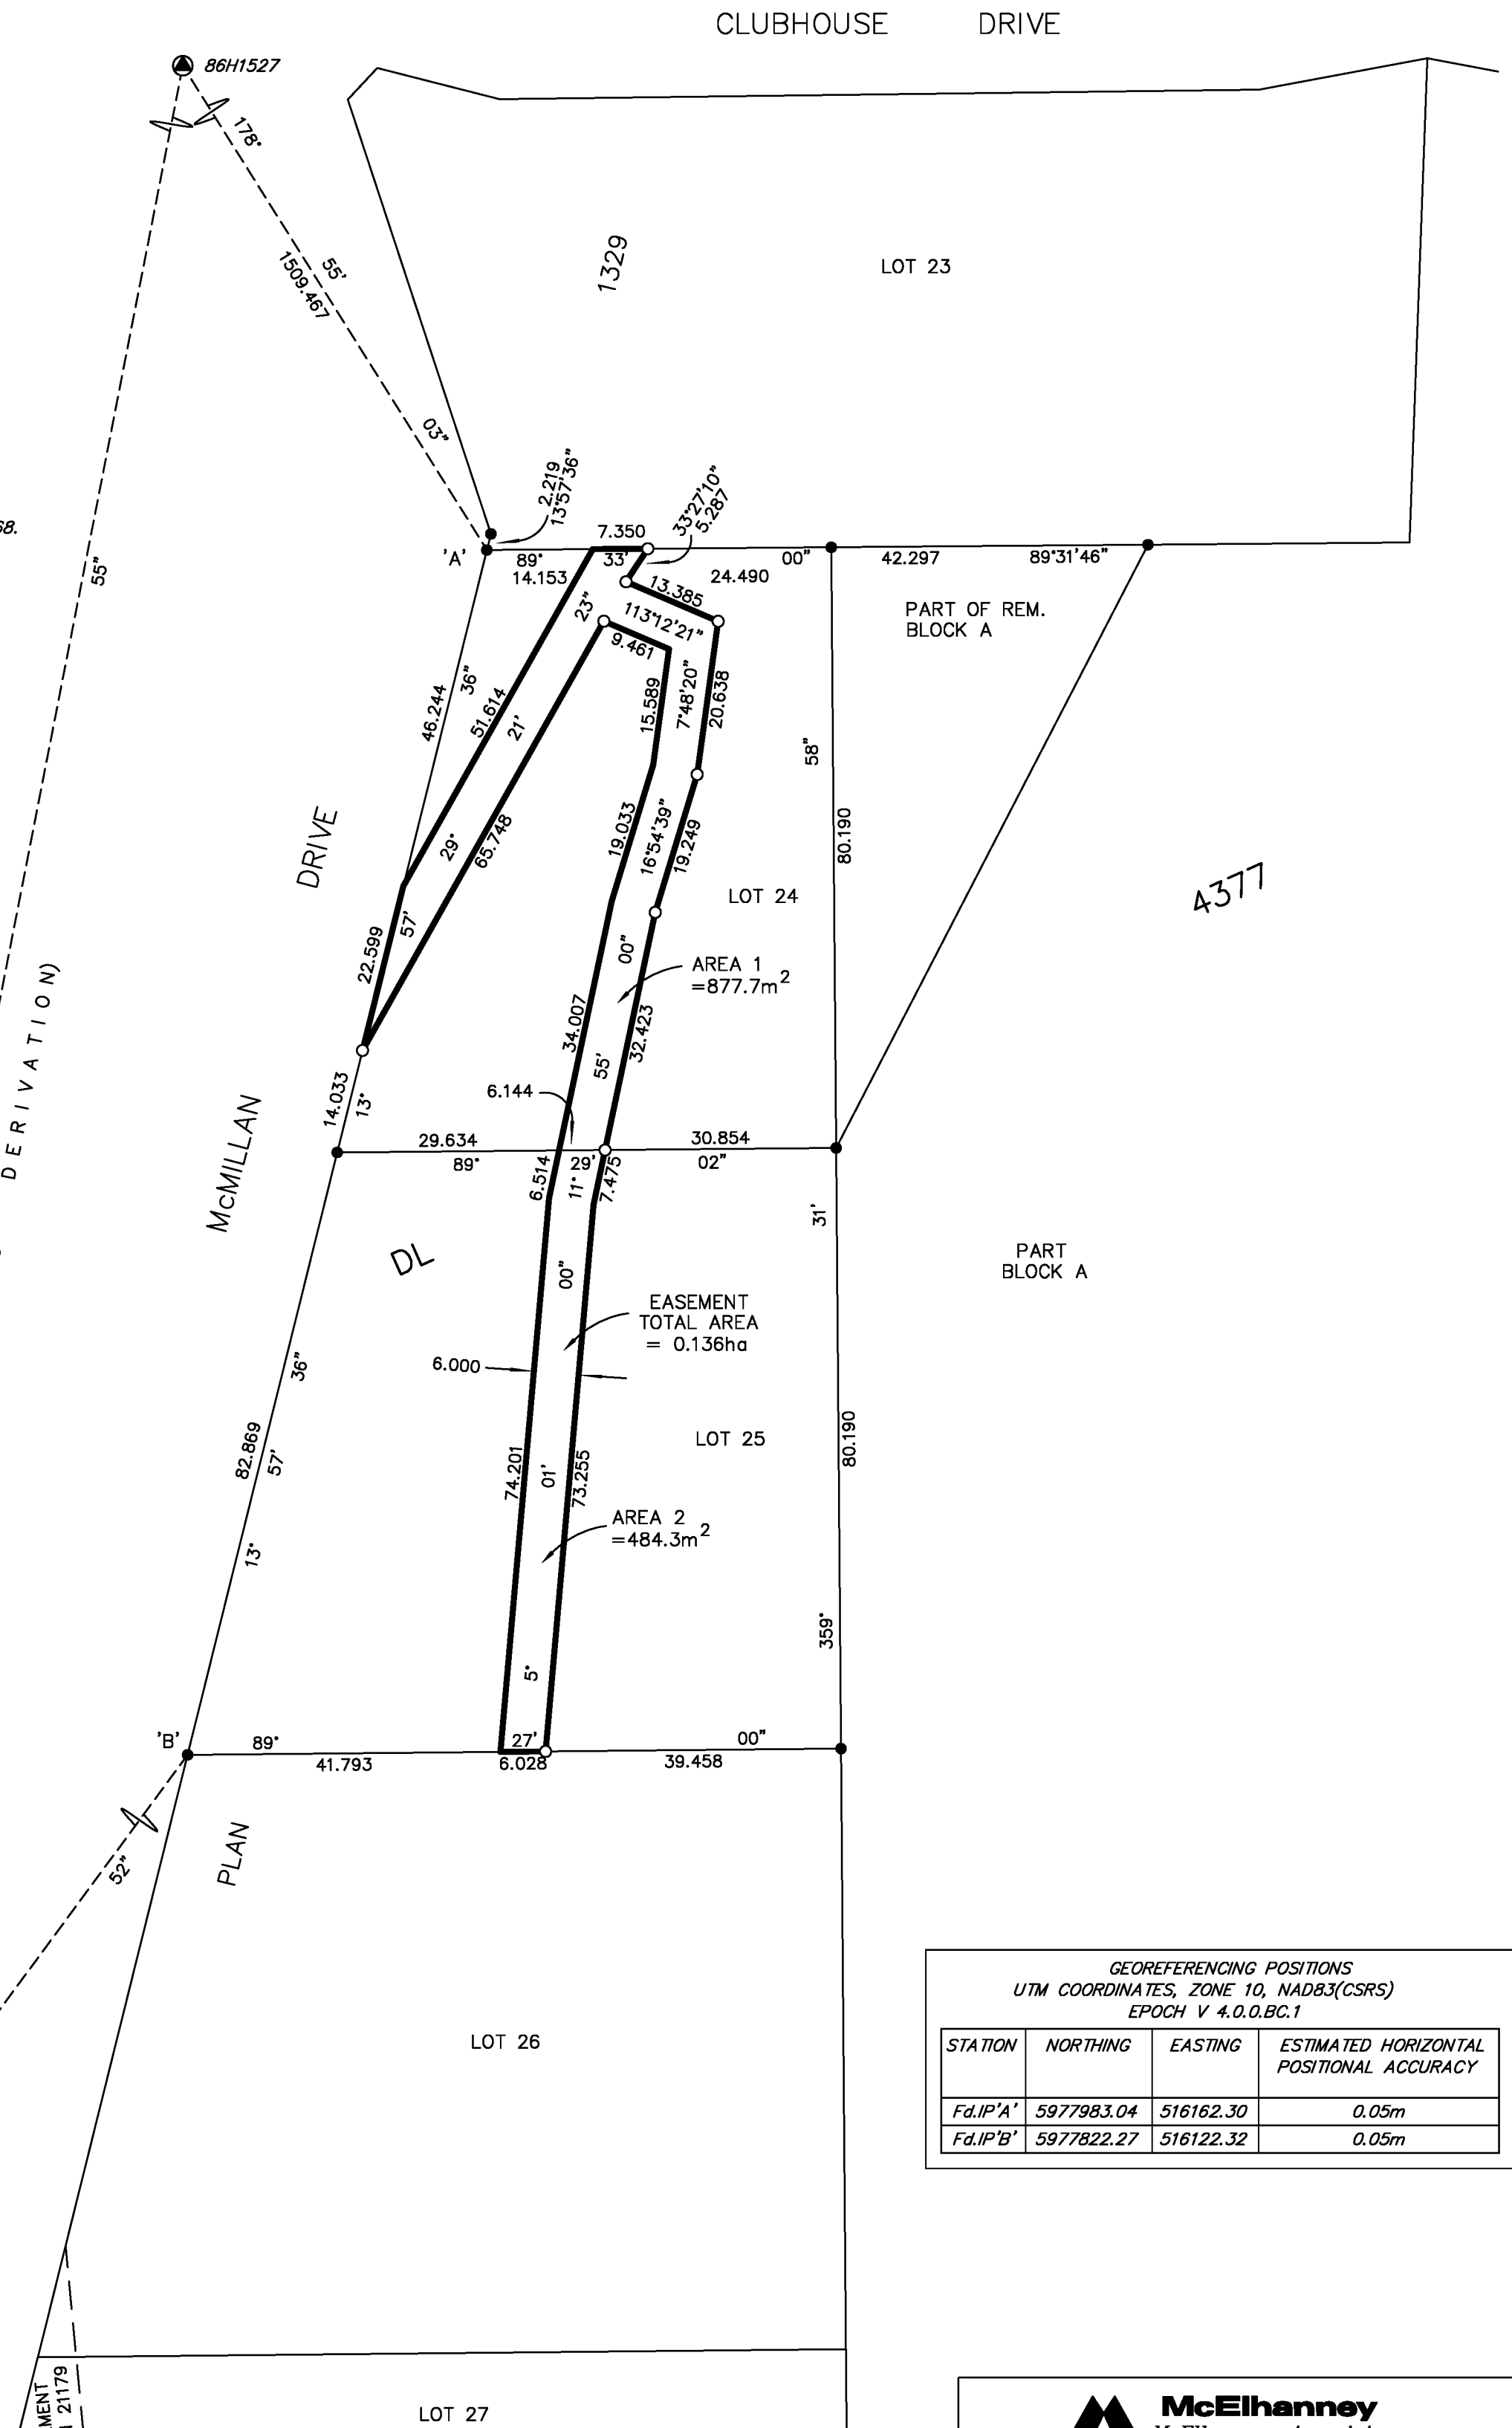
CLUBHOUSE DRIVE

86H1527

178°

55'

1509.467

03"

1329

LOT 23

68.

55"

2.219
13°57'36"

33°27'10"
5.287

'A'

89°
14.153

7.350

33'

00"

42.297

89°31'46"

13.385

24.490

PART OF REM.
BLOCK A

23"

113°12'21"

9.461

46.244

36"

51.614

21'

15.589

7°48'20"

20.638

58"

DRIVE

29°

65.748

19.033

16°54'39"

19.249

80.190

LOT 24

4377

(DERIVATION)

22.599

57'

00"

AREA 1
=877.7m$^2$

34.007

32.423

55'

McMILLAN

14.033

13°

6.144

29.634

89°

29'

30.854

02"

6.514

11°

7.475

31'

DL

PART
BLOCK A

00"

EASEMENT
TOTAL AREA
= 0.136ha

6.000

36"

82.869

57'

LOT 25

80.190

74.201

01'

73.255

AREA 2
=484.3m$^2$

13°

359°

5°

'B'

89°

27'

00"

41.793

6.028

39.458

52"

PLAN

GEOREFERENCING POSITIONS
UTM COORDINATES, ZONE 10, NAD83(CSRS)
EPOCH V 4.0.0.BC.1

| STATION | NORTHING | EASTING | ESTIMATED HORIZONTAL POSITIONAL ACCURACY |
|---|---|---|---|
| Fd.IP'A' | 5977983.04 | 516162.30 | 0.05m |
| Fd.IP'B' | 5977822.27 | 516122.32 | 0.05m |

LOT 26

MENT
21179

LOT 27

McElhanney